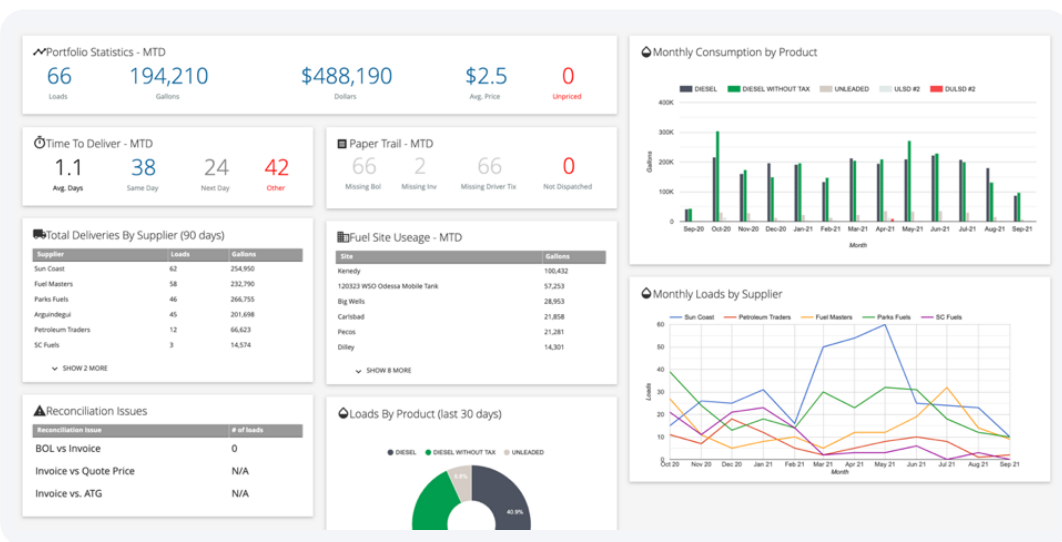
Portfolio Statistics - MTD

66 Loads
194,210 Gallons
$488,190 Dollars
$2.5 Avg. Price
0 Unpriced

Time To Deliver - MTD

1.1 Avg. Days
38 Same Day
24 Next Day
42 Other

Paper Trail - MTD

66 Missing Bol
2 Missing Inv
66 Missing Driver Tix
0 Not Dispatched

Total Deliveries By Supplier (90 days)

| Supplier | Loads | Gallons |
|---|---|---|
| Sun Coast | 62 | 254,950 |
| Fuel Masters | 58 | 232,790 |
| Parks Fuels | 46 | 266,755 |
| Arguindegui | 45 | 201,698 |
| Petroleum Traders | 12 | 66,623 |
| SC Fuels | 3 | 14,574 |

SHOW 2 MORE

Fuel Site Useage - MTD

| Site | Gallons |
|---|---|
| Kenedy | 100,432 |
| 120323 WSO Odessa Mobile Tank | 37,250 |
| Big Wells | 28,953 |
| Carlsbad | 21,858 |
| Pecos | 21,281 |
| Dilley | 14,301 |

SHOW 8 MORE

Reconciliation Issues

| Reconciliation Issue | # of loads |
|---|---|
| BOL vs Invoice | 0 |
| Invoice vs Quote Price | N/A |
| Invoice vs. ATG | N/A |

Loads By Product (last 30 days)

DIESEL DIESEL WITHOUT TAX UNLEADED

8.6%
40.9%

Monthly Consumption by Product

DIESEL DIESEL WITHOUT TAX UNLEADED ULSD #2 DULSD #2

400K
300K
200K
100K
0
Gallons

Sep-20 Oct-20 Nov-20 Dec-20 Jan-21 Feb-21 Mar-21 Apr-21 May-21 Jun-21 Jul-21 Aug-21 Sep-21
Month

Monthly Loads by Supplier

Sun Coast Petroleum Traders Fuel Masters Parks Fuels SC Fuels

60
50
40
30
20
10
0
Loads

Oct 20 Nov 20 Dec 20 Jan 21 Feb 21 Mar 21 Apr 21 May 21 Jun 21 Jul 21 Aug 21 Sep 21
Month